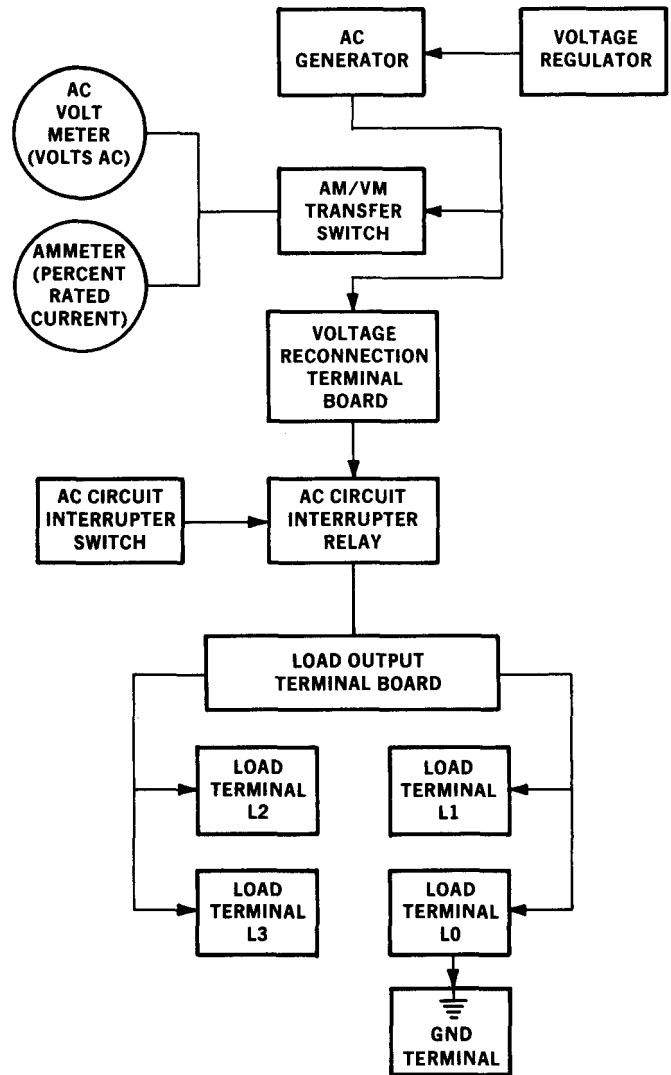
AC GENERATOR

VOLTAGE REGULATOR

AC VOLT METER (VOLTS AC)

AM/VM TRANSFER SWITCH

AMMETER (PERCENT RATED CURRENT)

VOLTAGE RECONNECTION TERMINAL BOARD

AC CIRCUIT INTERRUPTER SWITCH

AC CIRCUIT INTERRUPTER RELAY

LOAD OUTPUT TERMINAL BOARD

LOAD TERMINAL L2

LOAD TERMINAL L1

LOAD TERMINAL L3

LOAD TERMINAL L0

GND TERMINAL